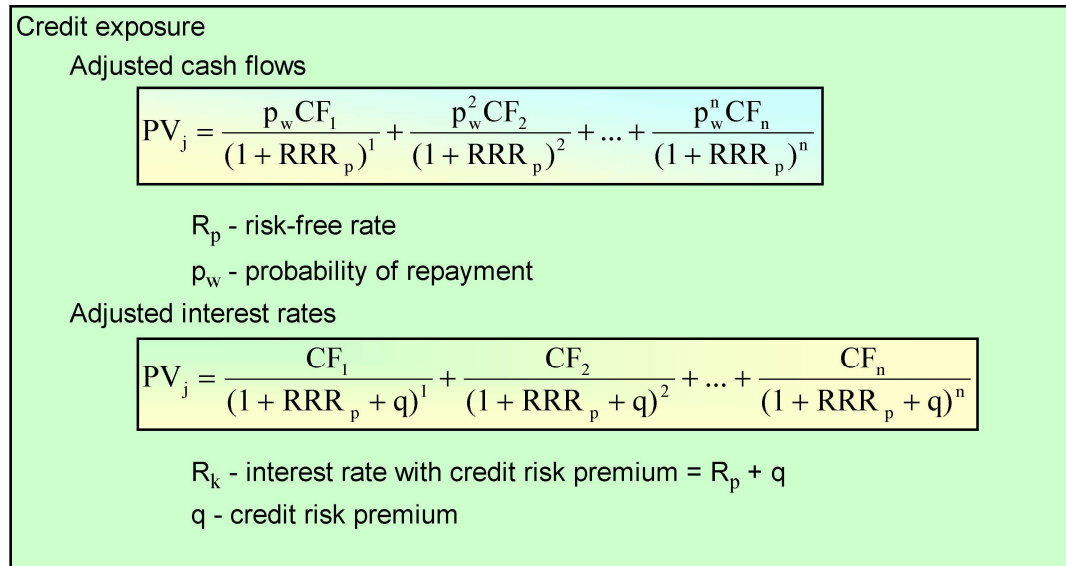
Credit exposure

Adjusted cash flows

$PV_j = \frac{p_w CF_1}{(1 + RRR_p)^1} + \frac{p_w^2 CF_2}{(1 + RRR_p)^2} + ... + \frac{p_w^n CF_n}{(1 + RRR_p)^n}$

$R_p$ - risk-free rate

$p_w$ - probability of repayment

Adjusted interest rates

$PV_j = \frac{CF_1}{(1 + RRR_p + q)^1} + \frac{CF_2}{(1 + RRR_p + q)^2} + ... + \frac{CF_n}{(1 + RRR_p + q)^n}$

$R_k$ - interest rate with credit risk premium = $R_p$ + q

q - credit risk premium